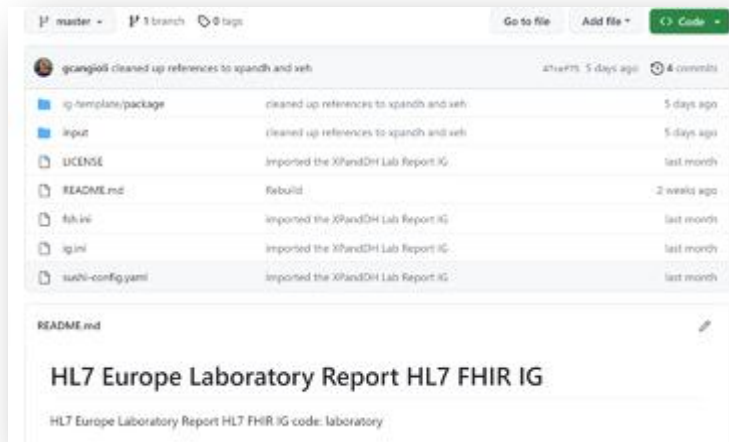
master ▾ 1 branch 0 tags

Go to file Add file ▾ <> Code ▾

gcangioli cleaned up references to xpandh and xeh 4f1e975 5 days ago 4 commits

| | | |
|---|---|---|
| ig-template/package | cleaned up references to xpandh and xeh | 5 days ago |
| input | cleaned up references to xpandh and xeh | 5 days ago |
| LICENSE | imported the XPandDH Lab Report IG | last month |
| README.md | Rebuild | 2 weeks ago |
| fsh.ini | imported the XPandDH Lab Report IG | last month |
| ig.ini | imported the XPandDH Lab Report IG | last month |
| sushi-config.yaml | imported the XPandDH Lab Report IG | last month |

README.md

HL7 Europe Laboratory Report HL7 FHIR IG

HL7 Europe Laboratory Report HL7 FHIR IG code: laboratory